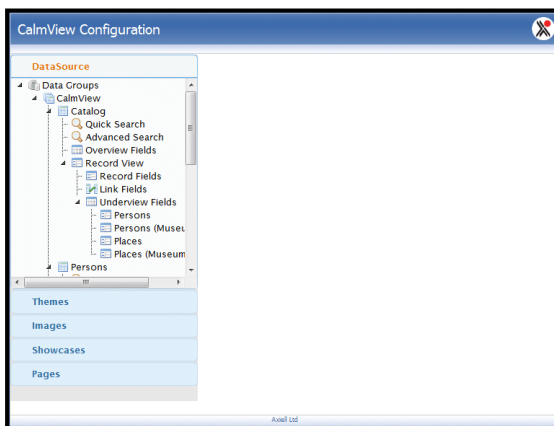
CalmView Configuration

DataSource

Data Groups
CalmView
Catalog
Quick Search
Advanced Search
Overview Fields
Record View
Record Fields
Link Fields
Underview Fields
Persons
Persons (Museu
Places
Places (Museum
Persons

Themes
Images
Showcases
Pages

Axiell Ltd